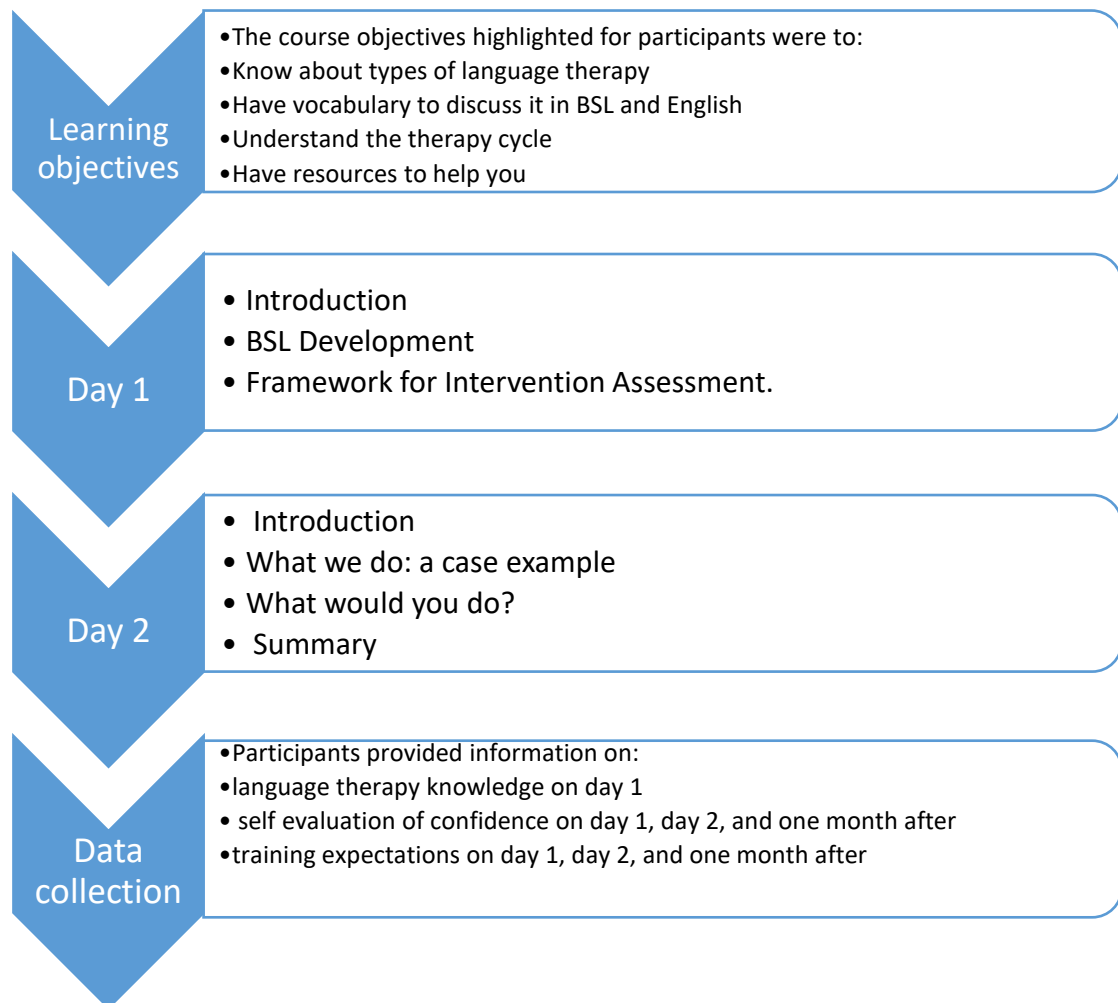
Learning objectives

•The course objectives highlighted for participants were to:
•Know about types of language therapy
•Have vocabulary to discuss it in BSL and English
•Understand the therapy cycle
•Have resources to help you

Day 1

• Introduction
• BSL Development
• Framework for Intervention Assessment.

Day 2

• Introduction
• What we do: a case example
• What would you do?
• Summary

Data collection

•Participants provided information on:
•language therapy knowledge on day 1
• self evaluation of confidence on day 1, day 2, and one month after
•training expectations on day 1, day 2, and one month after